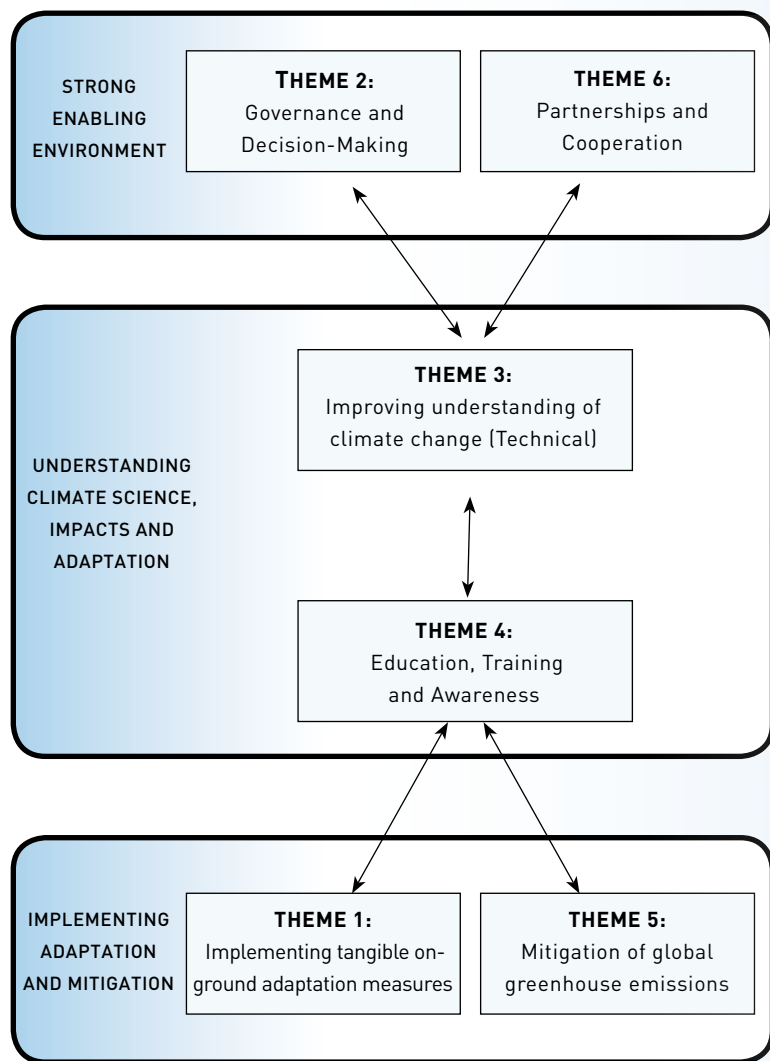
STRONG ENABLING ENVIRONMENT

THEME 2:
Governance and Decision-Making

THEME 6:
Partnerships and Cooperation

UNDERSTANDING CLIMATE SCIENCE, IMPACTS AND ADAPTATION

THEME 3:
Improving understanding of climate change (Technical)

THEME 4:
Education, Training and Awareness

IMPLEMENTING ADAPTATION AND MITIGATION

THEME 1:
Implementing tangible on-ground adaptation measures

THEME 5:
Mitigation of global greenhouse emissions